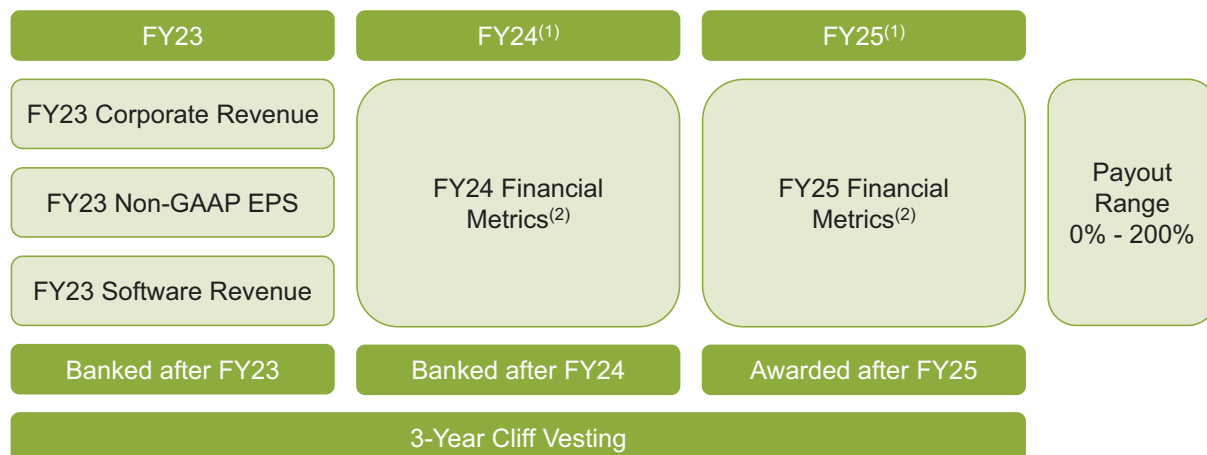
FY23

FY24$^{(1)}$

FY25$^{(1)}$

FY23 Corporate Revenue

FY23 Non-GAAP EPS

FY23 Software Revenue

FY24 Financial Metrics$^{(2)}$

FY25 Financial Metrics$^{(2)}$

Payout Range 0% - 200%

Banked after FY23

Banked after FY24

Awarded after FY25

3-Year Cliff Vesting